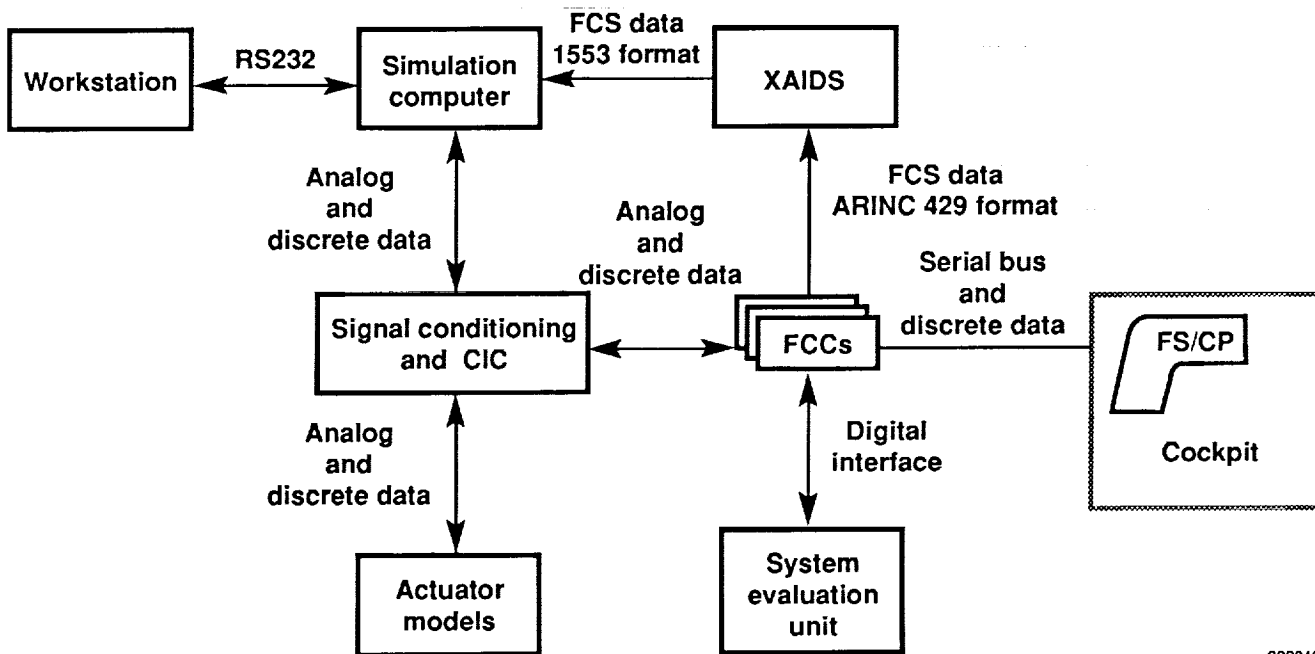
Workstation

RS232

Simulation computer

FCS data 1553 format

XAIDS

Analog and discrete data

FCS data ARINC 429 format

Analog and discrete data

Serial bus and discrete data

Signal conditioning and CIC

FCCs

FS/CP

Cockpit

Analog and discrete data

Digital interface

Actuator models

System evaluation unit

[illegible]